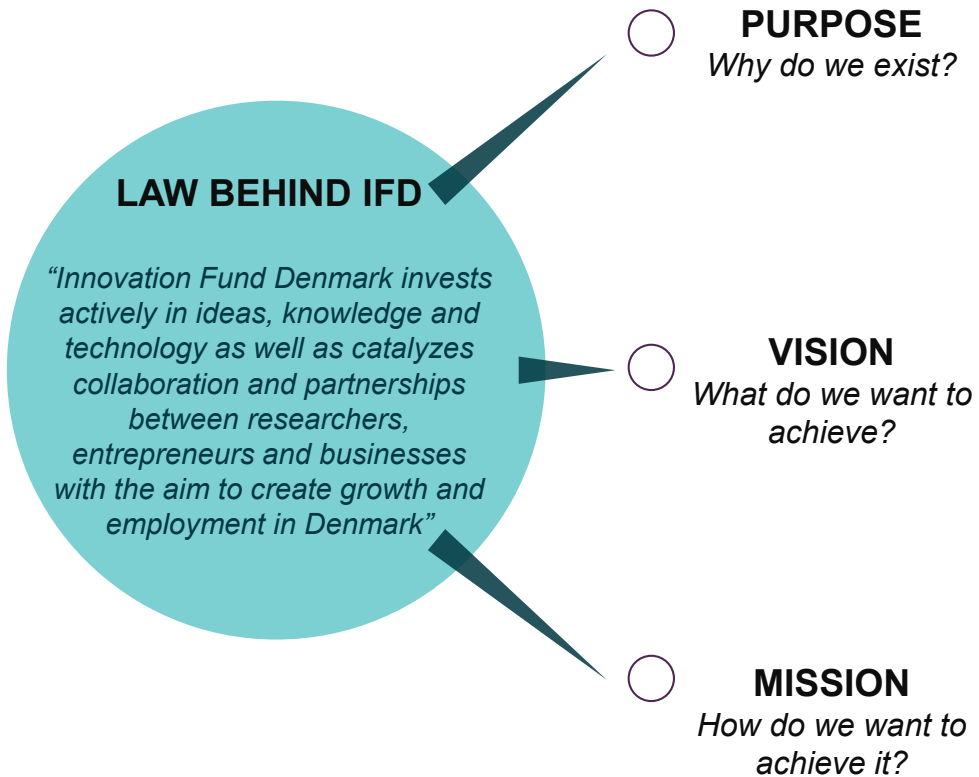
PURPOSE
Why do we exist?

LAW BEHIND IFD

"Innovation Fund Denmark invests actively in ideas, knowledge and technology as well as catalyzes collaboration and partnerships between researchers, entrepreneurs and businesses with the aim to create growth and employment in Denmark"

VISION
What do we want to achieve?

MISSION
How do we want to achieve it?